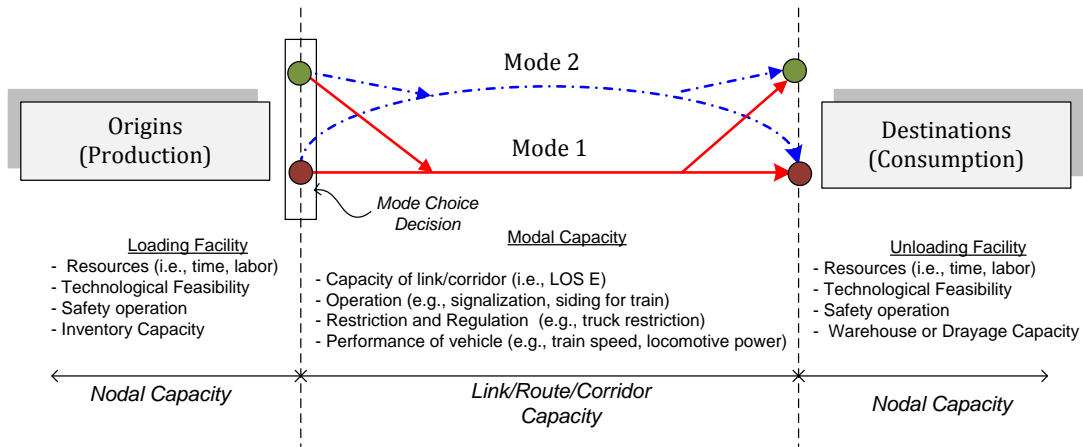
Origins
(Production)

Mode 2

Mode 1

Destinations
(Consumption)

Mode Choice Decision

Loading Facility
- Resources (i.e., time, labor)
- Technological Feasibility
- Safety operation
- Inventory Capacity

Modal Capacity
- Capacity of link/corridor (i.e., LOS E)
- Operation (e.g., signalization, siding for train)
- Restriction and Regulation (e.g., truck restriction)
- Performance of vehicle (e.g., train speed, locomotive power)

Unloading Facility
- Resources (i.e., time, labor)
- Technological Feasibility
- Safety operation
- Warehouse or Drayage Capacity

Nodal Capacity

Link/Route/Corridor Capacity

Nodal Capacity